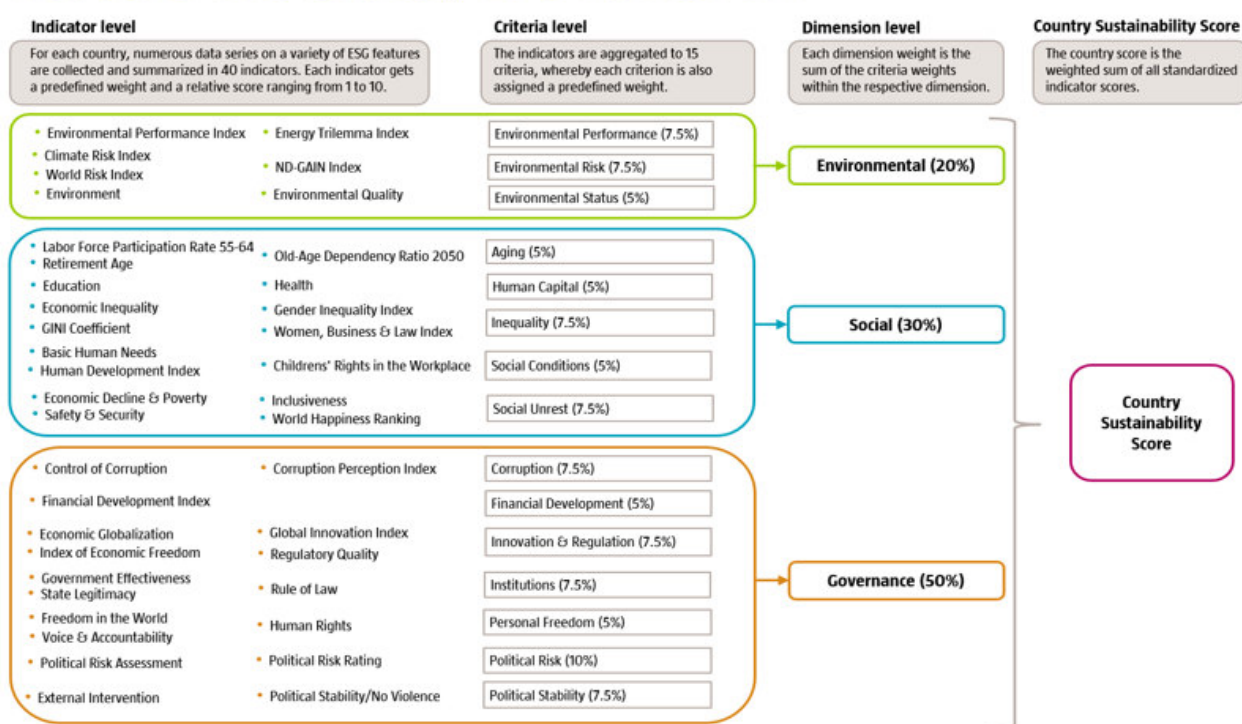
**Indicator level**

For each country, numerous data series on a variety of ESG features are collected and summarized in 40 indicators. Each indicator gets a predefined weight and a relative score ranging from 1 to 10.

**Criteria level**

The indicators are aggregated to 15 criteria, whereby each criterion is also assigned a predefined weight.

**Dimension level**

Each dimension weight is the sum of the criteria weights within the respective dimension.

**Country Sustainability Score**

The country score is the weighted sum of all standardized indicator scores.

- Environmental Performance Index
- Climate Risk Index
- World Risk Index
- Environment
- Energy Trilemma Index
- ND-GAIN Index
- Environmental Quality

Environmental Performance (7.5%)
Environmental Risk (7.5%)
Environmental Status (5%)

Environmental (20%)

- Labor Force Participation Rate 55-64
- Retirement Age
- Old-Age Dependency Ratio 2050
- Education
- Health
- Economic Inequality
- GINI Coefficient
- Gender Inequality Index
- Women, Business & Law Index
- Basic Human Needs
- Human Development Index
- Childrens' Rights in the Workplace
- Economic Decline & Poverty
- Safety & Security
- Inclusiveness
- World Happiness Ranking

Aging (5%)
Human Capital (5%)
Inequality (7.5%)
Social Conditions (5%)
Social Unrest (7.5%)

Social (30%)

- Control of Corruption
- Corruption Perception Index
- Financial Development Index
- Economic Globalization
- Index of Economic Freedom
- Global Innovation Index
- Regulatory Quality
- Government Effectiveness
- State Legitimacy
- Rule of Law
- Freedom in the World
- Voice & Accountability
- Human Rights
- Political Risk Assessment
- Political Risk Rating
- External Intervention
- Political Stability/No Violence

Corruption (7.5%)
Financial Development (5%)
Innovation & Regulation (7.5%)
Institutions (7.5%)
Personal Freedom (5%)
Political Risk (10%)
Political Stability (7.5%)

Governance (50%)

Country Sustainability Score